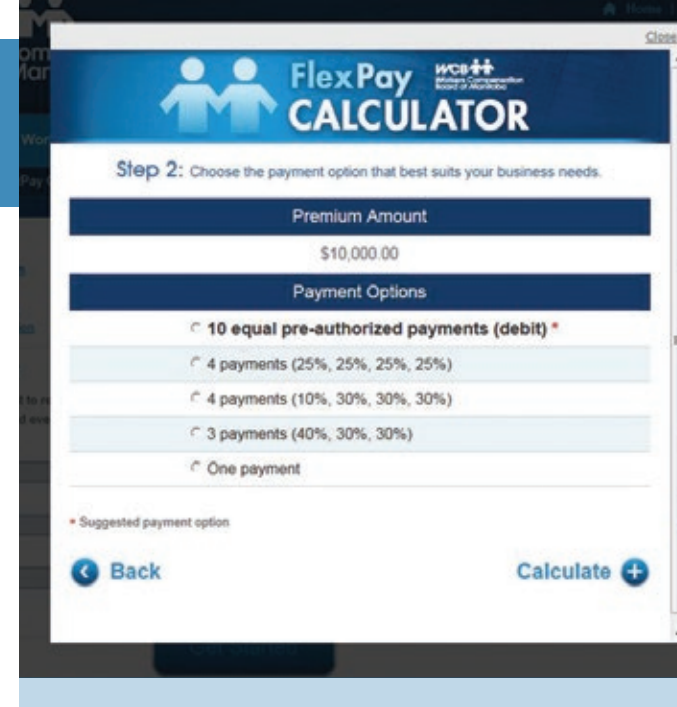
Close

FlexPay CALCULATOR

WCB Workers Compensation Board of Manitoba

Step 2: Choose the payment option that best suits your business needs.

| Premium Amount |
|---|
| $10,000.00 |

| Payment Options |
|---|
| 10 equal pre-authorized payments (debit) * |
| 4 payments (25%, 25%, 25%, 25%) |
| 4 payments (10%, 30%, 30%, 30%) |
| 3 payments (40%, 30%, 30%) |
| One payment |

* Suggested payment option

Back

Calculate